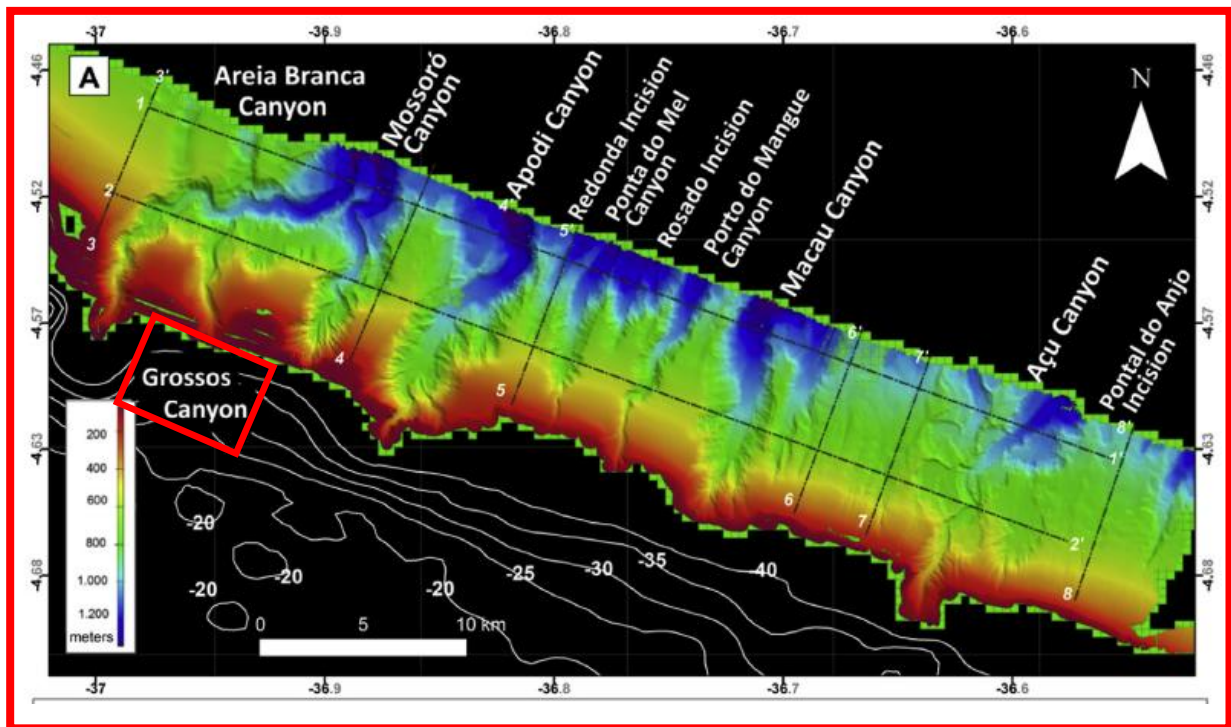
-37 -36.9 -36.8 -36.7 -36.6

A

Areia Branca Canyon

Mossoró Canyon

Apodi Canyon

Redonda Incision

Ponta do Mel Canyon

Rosado Incision

Porto do Mangue Canyon

Macau Canyon

Açu Canyon

Pontal do Anjo Incision

N

-4.46 -4.52 -4.57 -4.63 -4.68

-4.46 -4.52 -4.57 -4.63 -4.68

3' 1 2 3 4' 5' 4 5 6' 7' 8' 1' 6 7 2' 8

Grossos Canyon

200
400
600
800
1.000
1.200
meters

-20 -20 -20 -20 -25 -30 -35 -40

0 5 10 km

-37 -36.9 -36.8 -36.7 -36.6